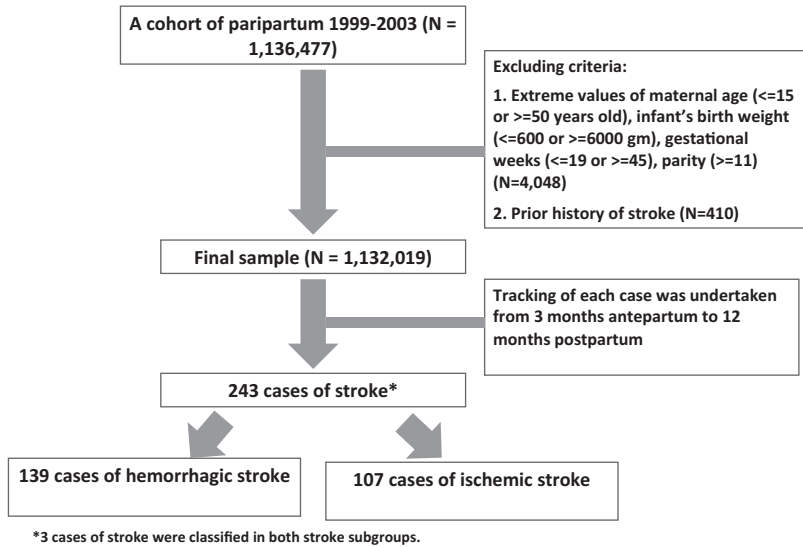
A cohort of paripartum 1999-2003 (N = 1,136,477)

Excluding criteria:

1. Extreme values of maternal age (<=15 or >=50 years old), infant's birth weight (<=600 or >=6000 gm), gestational weeks (<=19 or >=45), parity (>=11) (N=4,048)

2. Prior history of stroke (N=410)

Final sample (N = 1,132,019)

Tracking of each case was undertaken from 3 months antepartum to 12 months postpartum

243 cases of stroke*

139 cases of hemorrhagic stroke

107 cases of ischemic stroke

*3 cases of stroke were classified in both stroke subgroups.